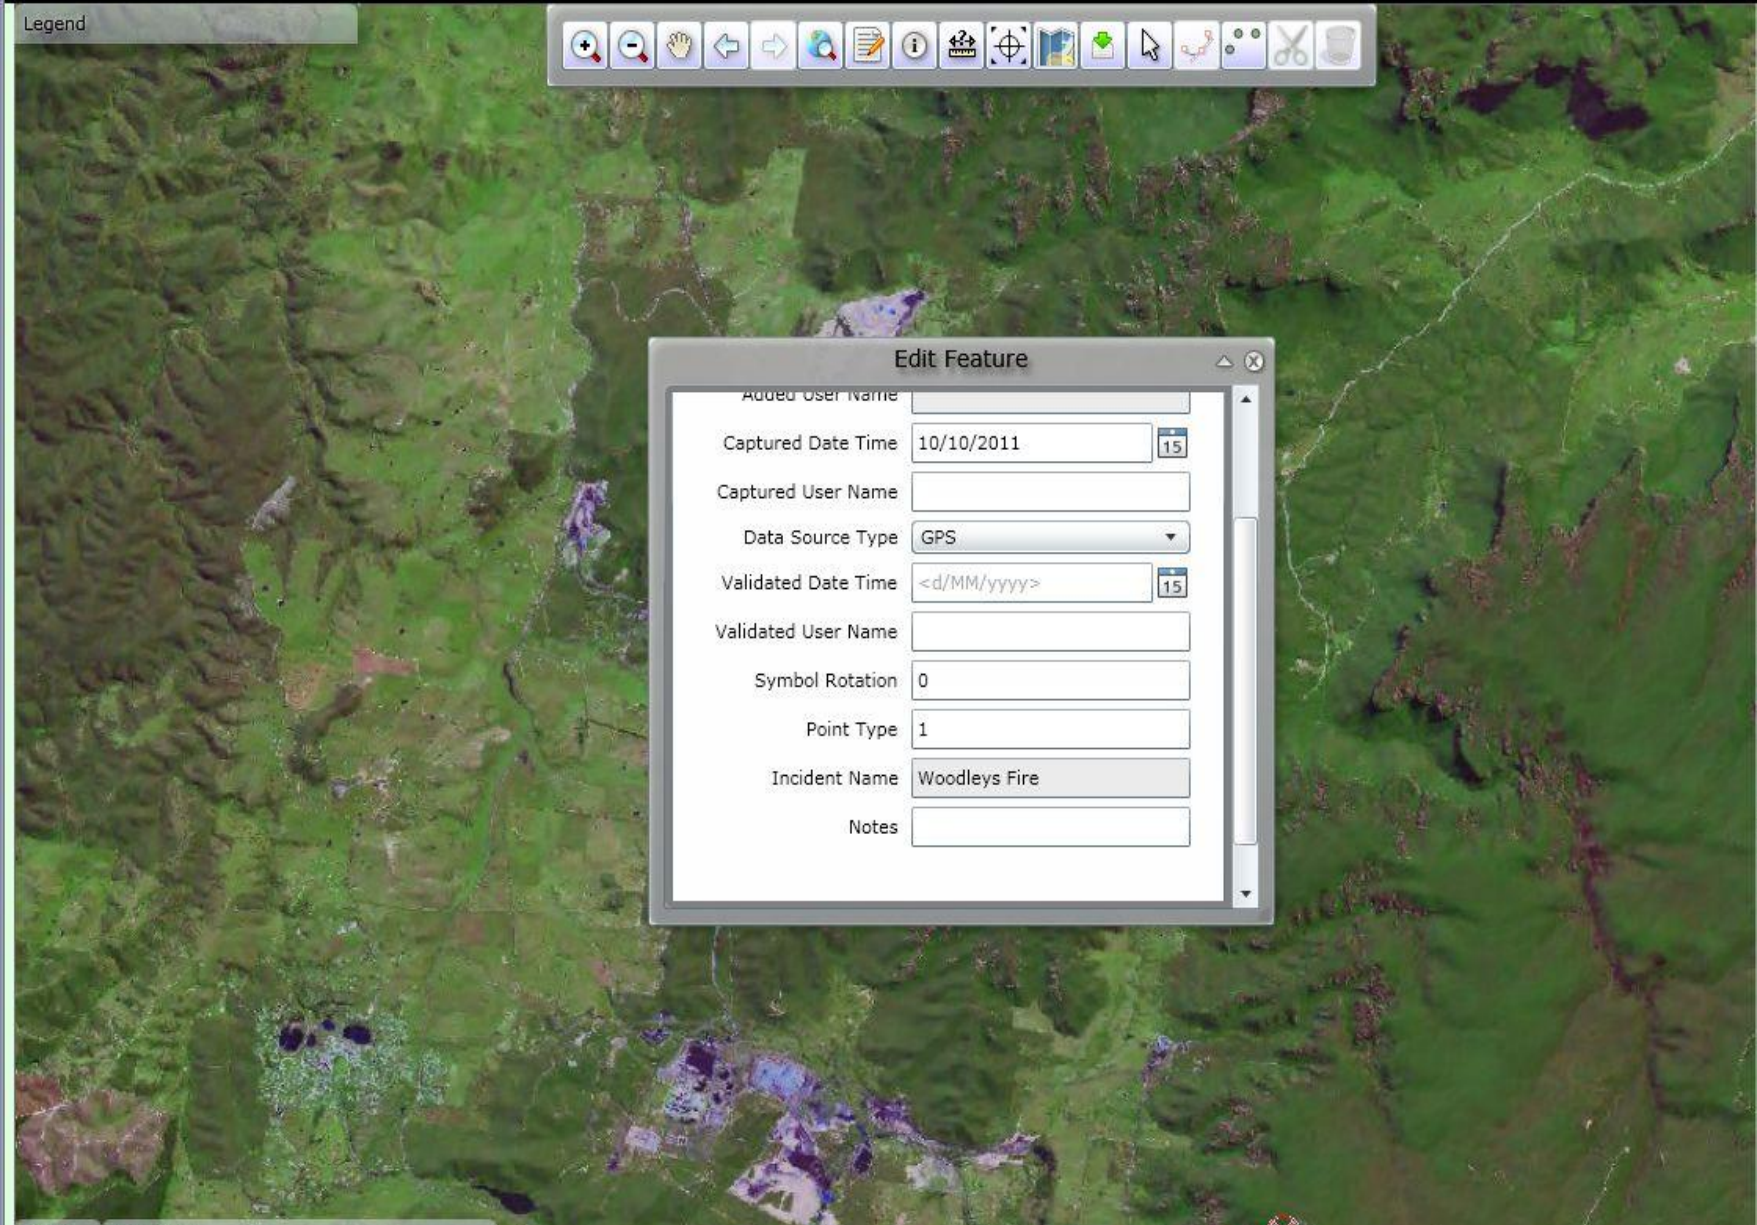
Legend

Edit Feature

Added User Name

Captured Date Time 10/10/2011 15

Captured User Name

Data Source Type GPS

Validated Date Time <d/MM/yyyy> 15

Validated User Name

Symbol Rotation 0

Point Type 1

Incident Name Woodleys Fire

Notes